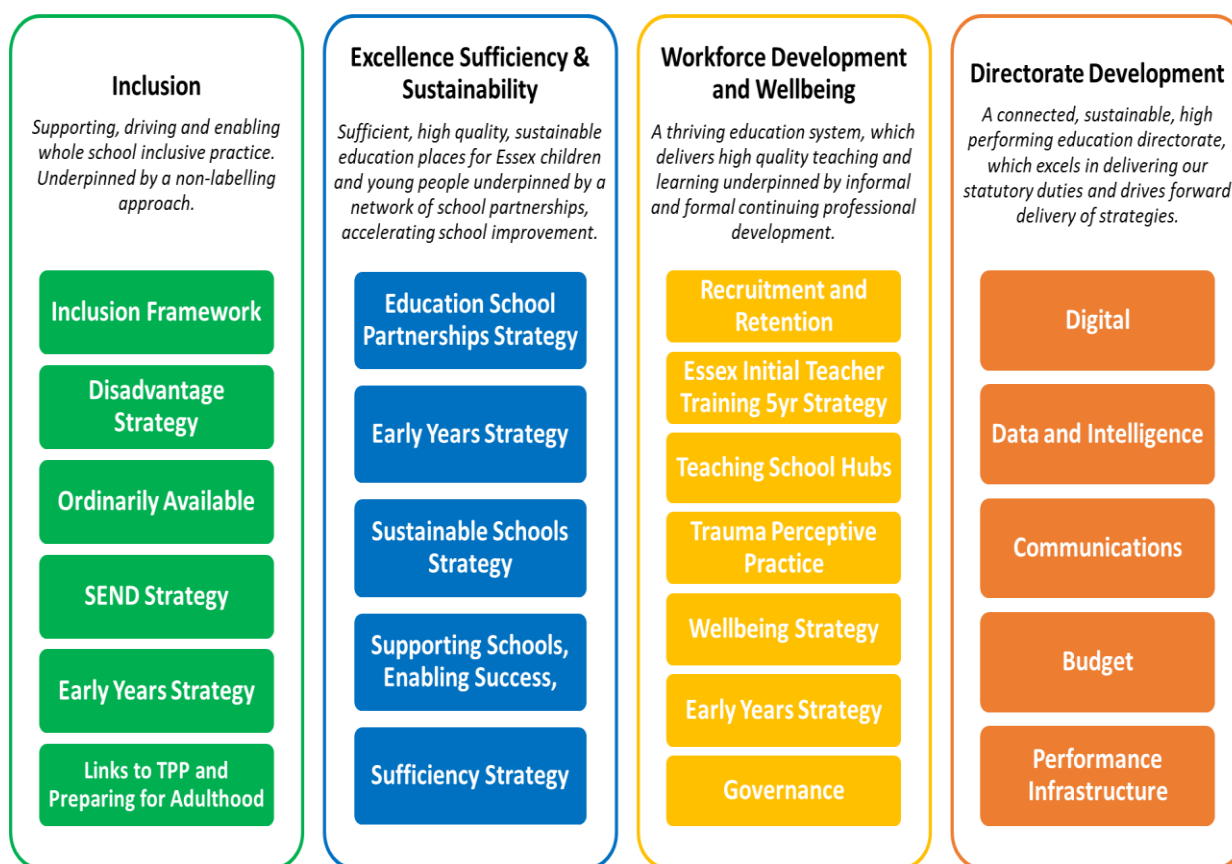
Inclusion

Supporting, driving and enabling whole school inclusive practice. Underpinned by a non-labelling approach.

Inclusion Framework

Disadvantage Strategy

Ordinarily Available

SEND Strategy

Early Years Strategy

Links to TPP and Preparing for Adulthood

Excellence Sufficiency & Sustainability

Sufficient, high quality, sustainable education places for Essex children and young people underpinned by a network of school partnerships, accelerating school improvement.

Education School Partnerships Strategy

Early Years Strategy

Sustainable Schools Strategy

Supporting Schools, Enabling Success,

Sufficiency Strategy

Workforce Development and Wellbeing

A thriving education system, which delivers high quality teaching and learning underpinned by informal and formal continuing professional development.

Recruitment and Retention

Essex Initial Teacher Training 5yr Strategy

Teaching School Hubs

Trauma Perceptive Practice

Wellbeing Strategy

Early Years Strategy

Governance

Directorate Development

A connected, sustainable, high performing education directorate, which excels in delivering our statutory duties and drives forward delivery of strategies.

Digital

Data and Intelligence

Communications

Budget

Performance Infrastructure